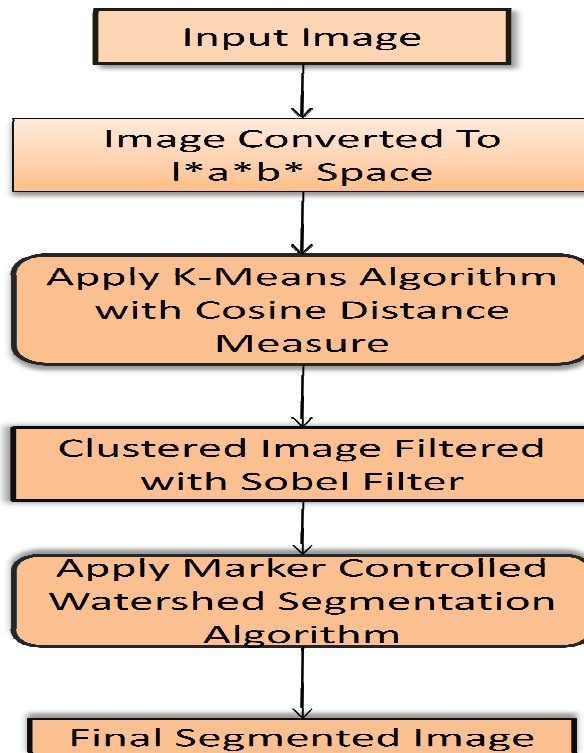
Input Image

Image Converted To l*a*b* Space

Apply K-Means Algorithm with Cosine Distance Measure

Clustered Image Filtered with Sobel Filter

Apply Marker Controlled Watershed Segmentation Algorithm

Final Segmented Image